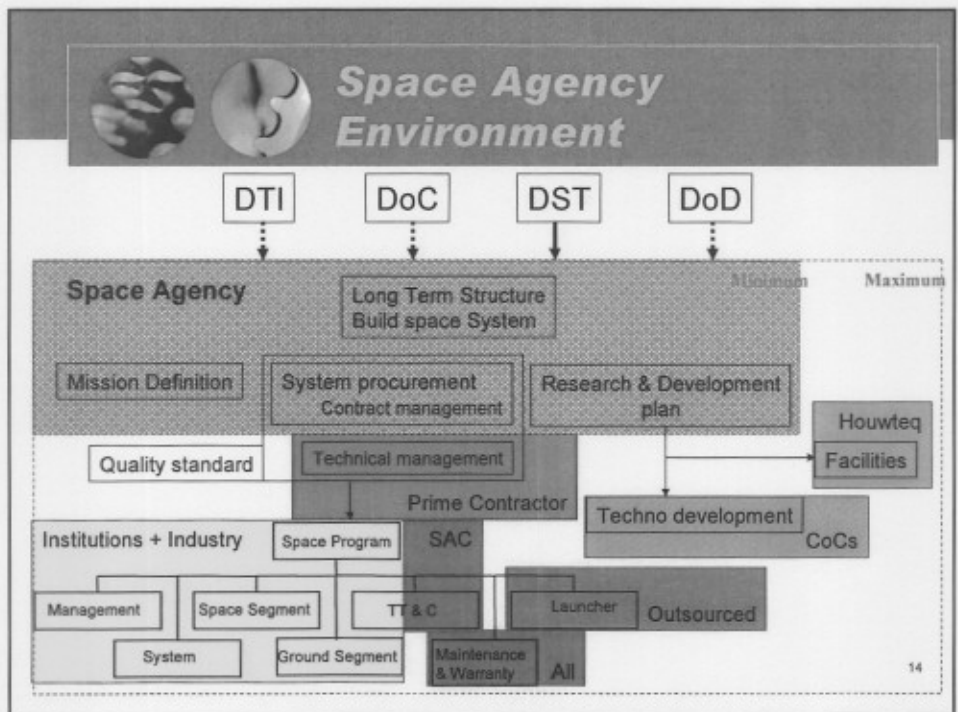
Space Agency Environment

DTI

DoC

DST

DoD

Space Agency

Long Term Structure
Build space System

Minimum

Maximum

Mission Definition

System procurement
Contract management

Research & Development plan

Houwteq

Facilities

Quality standard

Technical management

Prime Contractor

Techno development

CoCs

Institutions + Industry

Space Program

SAC

Management

Space Segment

TT & C

Launcher

Outsourced

System

Ground Segment

Maintenance & Warranty

All

14